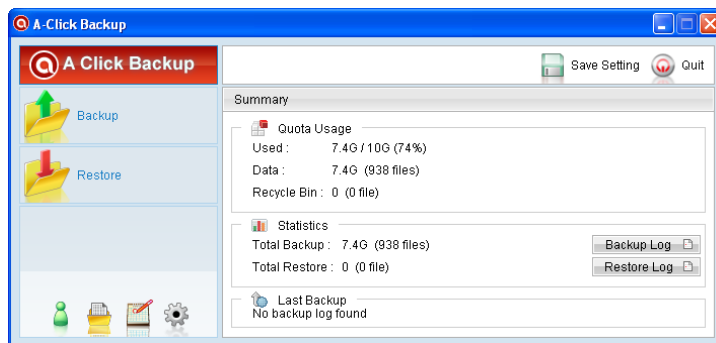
A-Click Backup

A Click Backup

Backup

Restore

Save Setting Quit

Summary

Quota Usage

Used : 7.4G / 10G (74%)

Data : 7.4G (938 files)

Recycle Bin : 0 (0 file)

Statistics

Total Backup : 7.4G (938 files) Backup Log

Total Restore : 0 (0 file) Restore Log

Last Backup

No backup log found